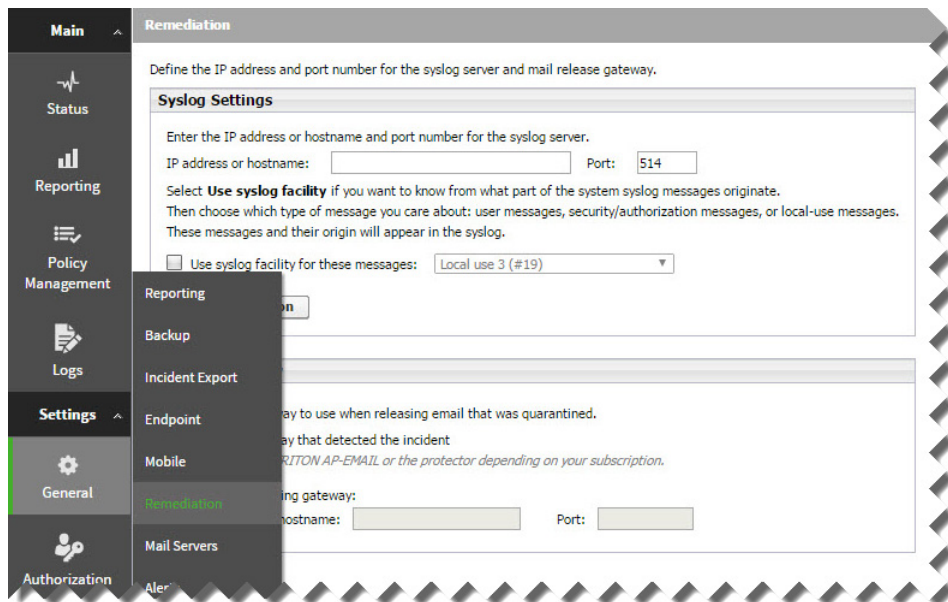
Main

Status

Reporting

Policy Management

Logs

Settings

General

Authorization

Remediation

Define the IP address and port number for the syslog server and mail release gateway.

Syslog Settings

Enter the IP address or hostname and port number for the syslog server.

IP address or hostname:

Port: 514

Select **Use syslog facility** if you want to know from what part of the system syslog messages originate. Then choose which type of message you care about: user messages, security/authorization messages, or local-use messages. These messages and their origin will appear in the syslog.

Use syslog facility for these messages: Local use 3 (#19)

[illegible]on

Reporting

Backup

Incident Export

Endpoint

Mobile

Remediation

Mail Servers

Aler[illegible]

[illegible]ay to use when releasing email that was quarantined.

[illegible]ay that detected the incident

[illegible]RITON AP-EMAIL or the protector depending on your subscription.

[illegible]ing gateway:

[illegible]ostname:

Port: